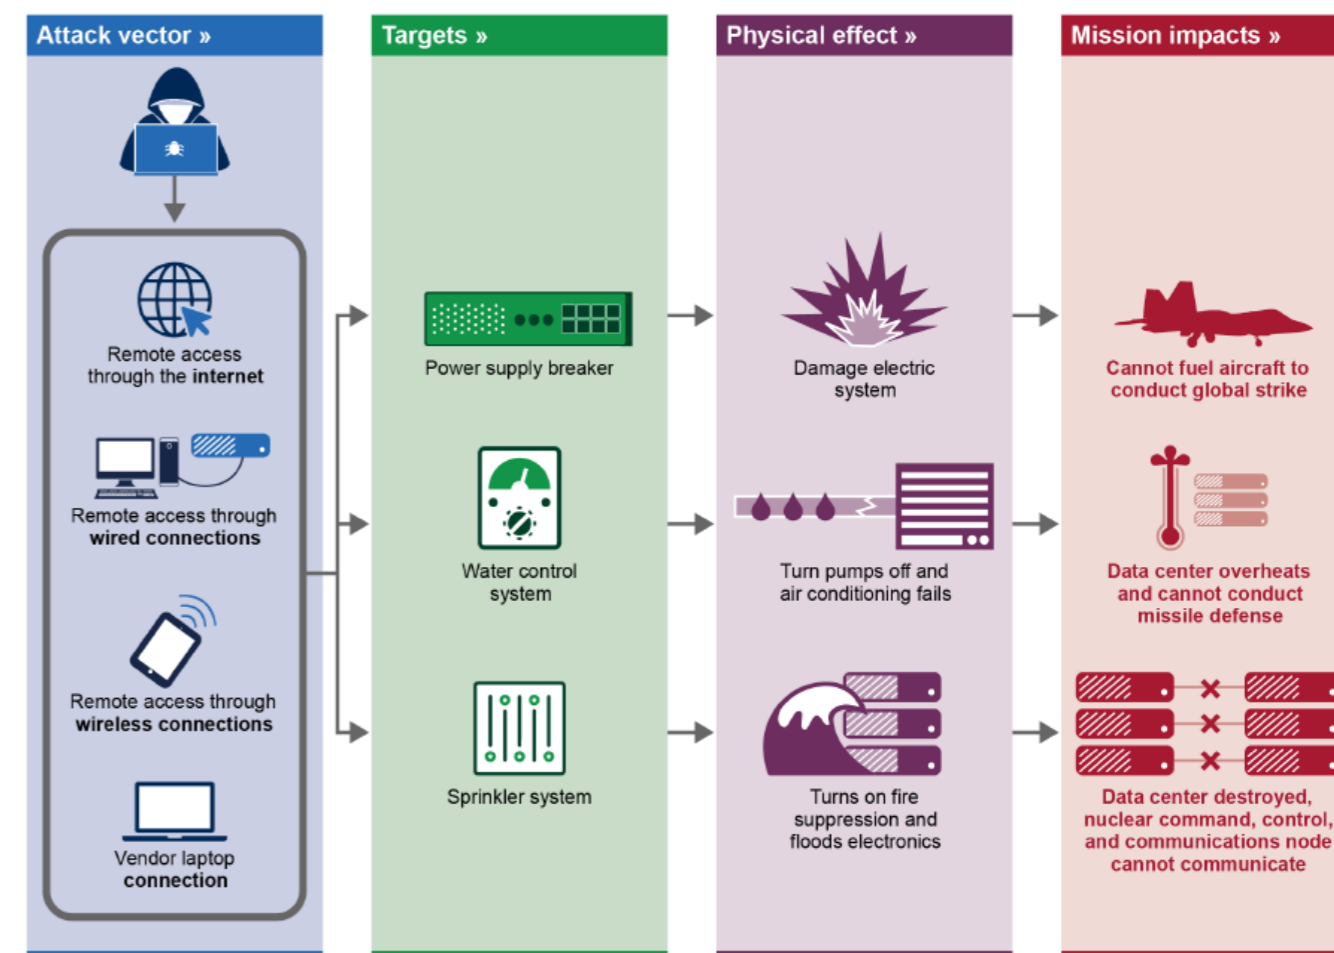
Attack vector »

Remote access through the internet

Remote access through wired connections

Remote access through wireless connections

Vendor laptop connection

Targets »

Power supply breaker

Water control system

Sprinkler system

Physical effect »

Damage electric system

Turn pumps off and air conditioning fails

Turns on fire suppression and floods electronics

Mission impacts »

Cannot fuel aircraft to conduct global strike

Data center overheats and cannot conduct missile defense

Data center destroyed, nuclear command, control, and communications node cannot communicate